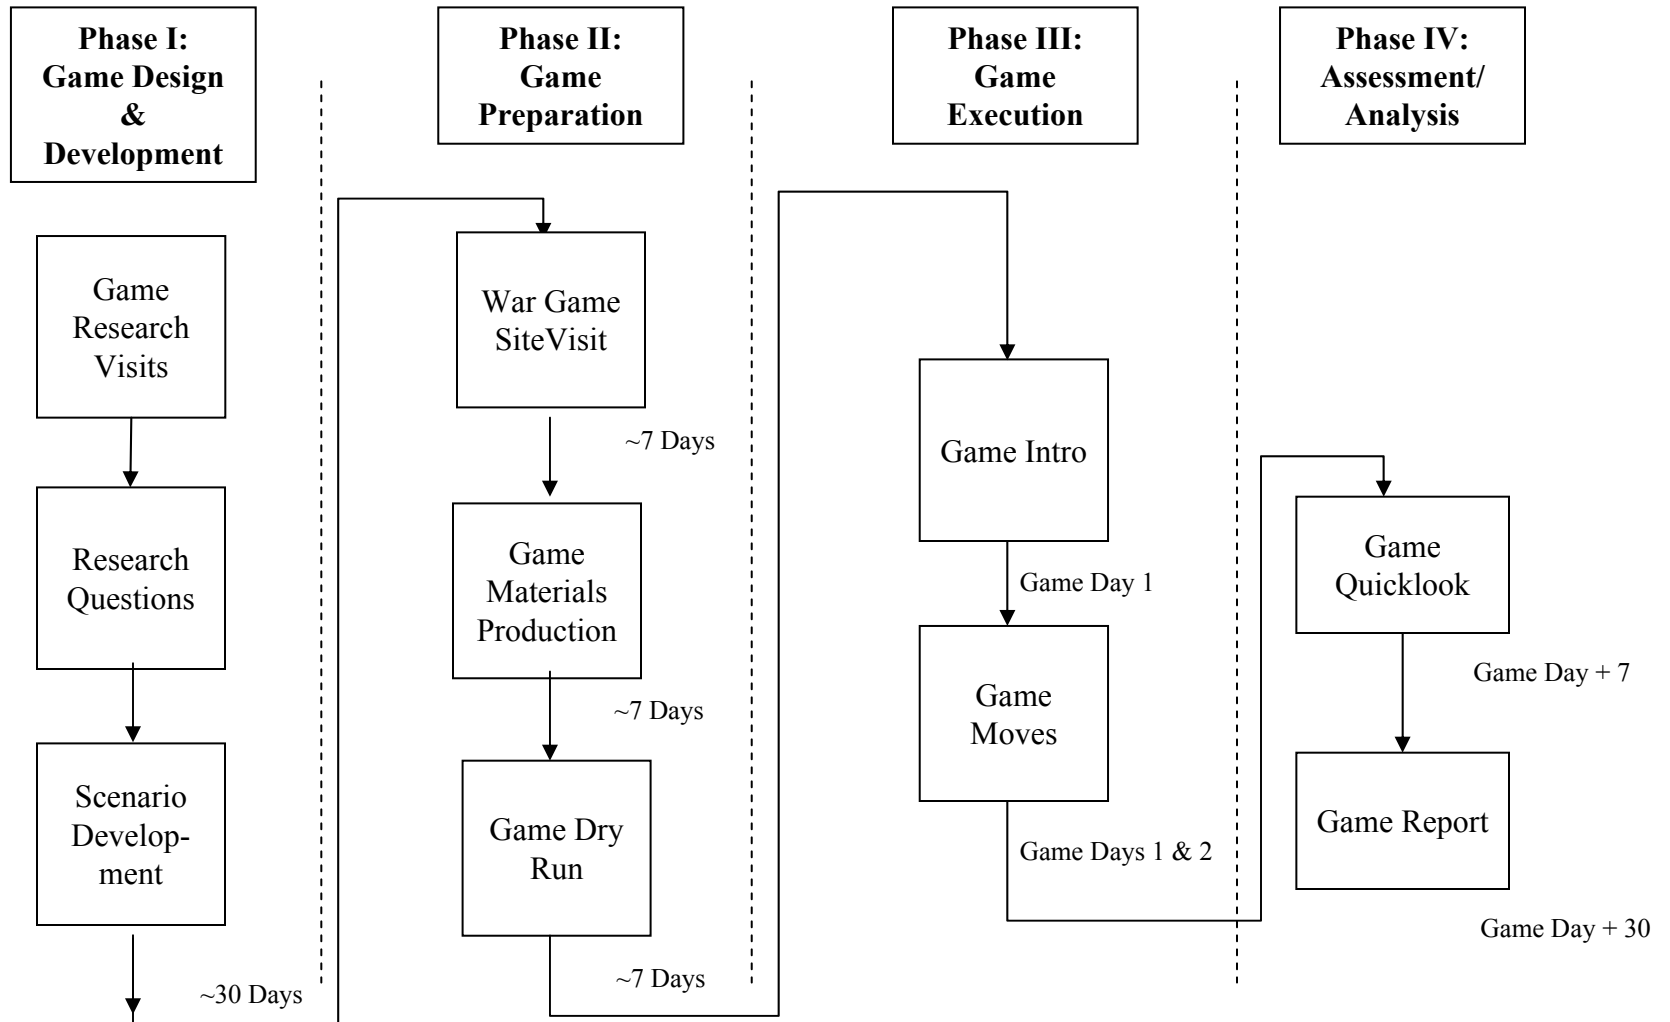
Phase I: Game Design & Development

Phase II: Game Preparation

Phase III: Game Execution

Phase IV: Assessment/ Analysis

Game Research Visits

Research Questions

Scenario Development

~30 Days

War Game SiteVisit

~7 Days

Game Materials Production

~7 Days

Game Dry Run

~7 Days

Game Intro

Game Day 1

Game Moves

Game Days 1 & 2

Game Quicklook

Game Day + 7

Game Report

Game Day + 30